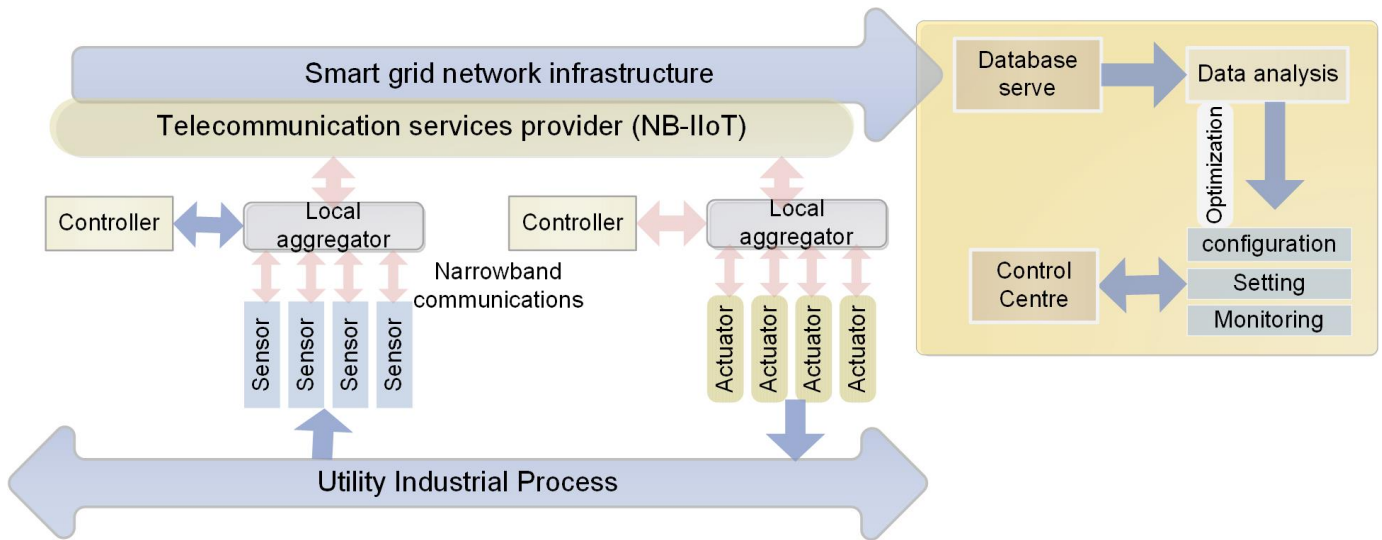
Smart grid network infrastructure

Telecommunication services provider (NB-IIoT)

Controller

Local aggregator

Controller

Local aggregator

Narrowband communications

Sensor

Sensor

Sensor

Sensor

Actuator

Actuator

Actuator

Actuator

Utility Industrial Process

Database serve

Data analysis

Optimization

configuration

Setting

Monitoring

Control Centre